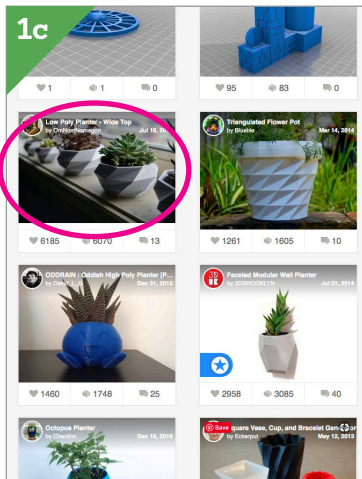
1c

1 1 0

95 83 0

Low Poly Planter - Wide Top
by OmNomNomagon Jul 16, 20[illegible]

Triangulated Flower Pot
by Bluebie Mar 14, 2014

6185 6070 13

1261 1605 10

ODDRAIN : Oddish High Poly Planter [P...
by Daich_L Dec 31, 2015

Faceted Modular Wall Planter
by SDBROOKLYN Jul 1, 2014

1460 1748 25

2958 3085 40

Octopus Planter
by Chaudna Dec 10, 2016

Save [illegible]quare Vase, Cup, and Bracelet Gen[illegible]
by Eckerput May 12, 2013